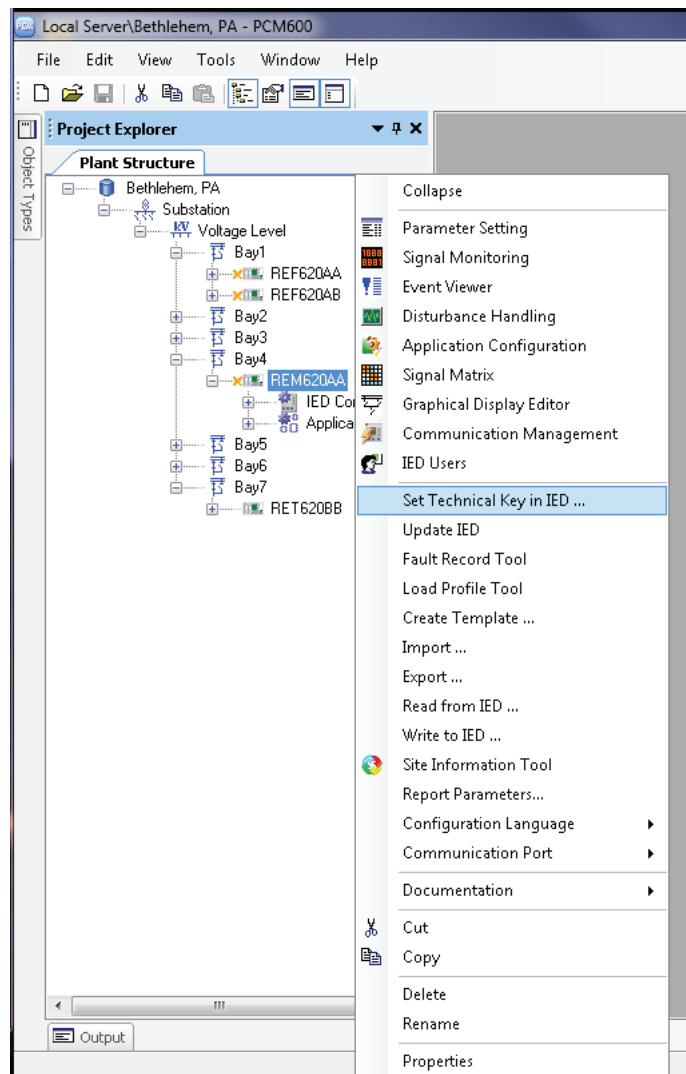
Local Server\Bethlehem, PA - PCM600

File Edit View Tools Window Help

Object Types

Project Explorer

Plant Structure

Bethlehem, PA
Substation
Voltage Level
Bay1
REF620AA
REF620AB
Bay2
Bay3
Bay4
REM620AA
IED Co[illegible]
Applica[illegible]
Bay5
Bay6
Bay7
RET620BB

Collapse
Parameter Setting
Signal Monitoring
Event Viewer
Disturbance Handling
Application Configuration
Signal Matrix
Graphical Display Editor
Communication Management
IED Users
Set Technical Key in IED ...
Update IED
Fault Record Tool
Load Profile Tool
Create Template ...
Import ...
Export ...
Read from IED ...
Write to IED ...
Site Information Tool
Report Parameters...
Configuration Language
Communication Port
Documentation
Cut
Copy
Delete
Rename
Properties

Output